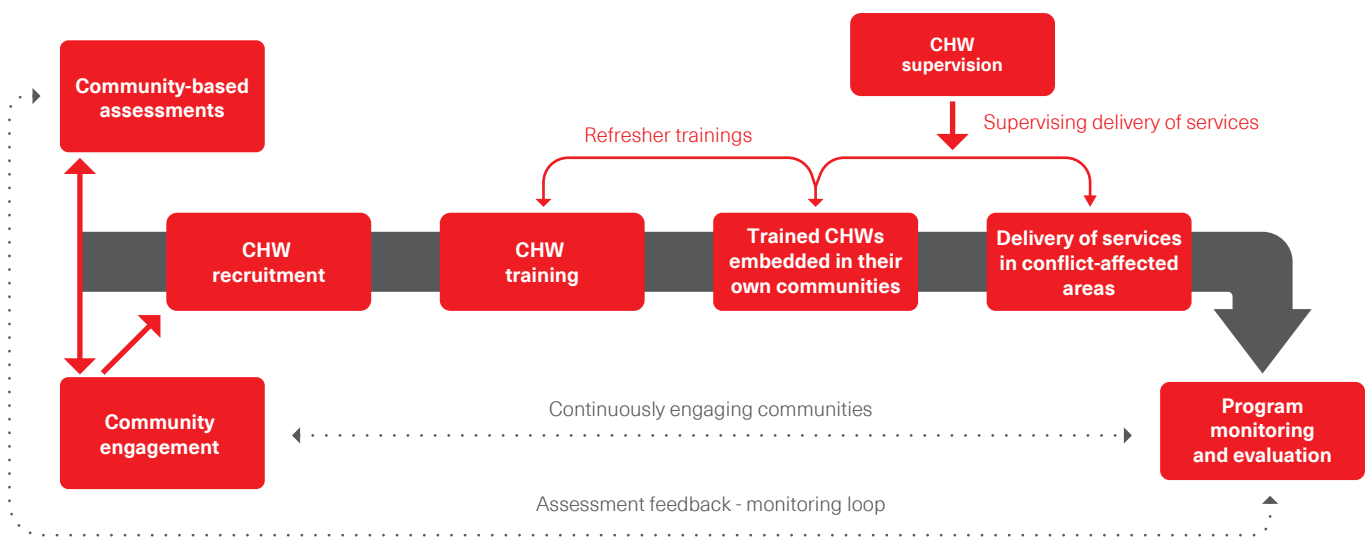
CHW supervision

Community-based assessments

Refresher trainings

Supervising delivery of services

CHW recruitment

CHW training

Trained CHWs embedded in their own communities

Delivery of services in conflict-affected areas

Community engagement

Continuously engaging communities

Program monitoring and evaluation

Assessment feedback - monitoring loop